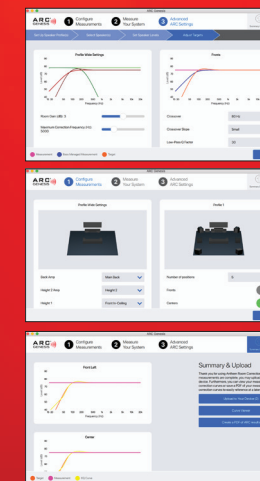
ARC GENESIS
1 Configure Measurements
2 Measure Your System
3 Advanced ARC Settings

Profile Wide Settings
Fronts
Room Gain (dB): 0
Maximum Correction Frequency (Hz): 5000
Crossover: 80 Hz
Crossover Slope
Low-Pass Q Factor
Measurement
Target

ARC GENESIS
1 Configure Measurements
2 Measure Your System
3 Advanced ARC Settings

Profile Wide Settings
Profile 1
Back Wall
Height 1
Height 2
Number of positions
Fronts
Centers

ARC GENESIS
1 Configure Measurements
2 Measure Your System
3 Advanced ARC Settings

Front Left
Center
Summary & Upload
Target
Measurement